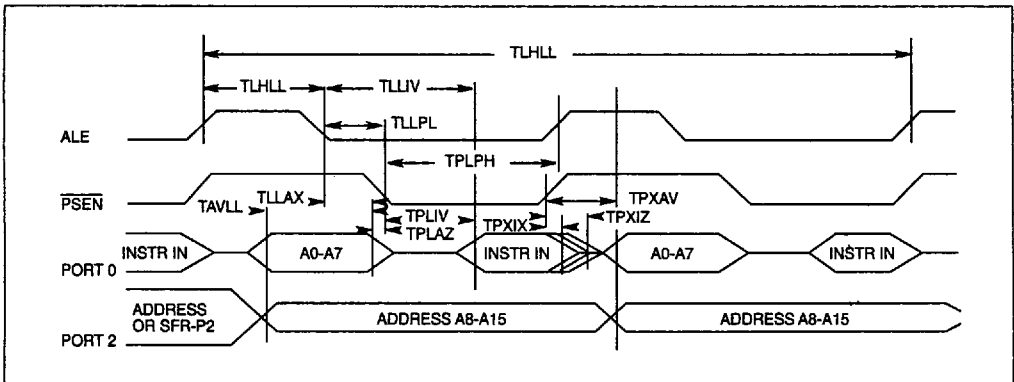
TLHLL

TLHLL

TLLIV

TLLPL

ALE

TPLPH

TLLAX

TPXAV

$\overline{PSEN}$

TAVLL

TPLIV

TPXIX

TPXIZ

TPLAZ

INSTR IN

A0-A7

INSTR IN

A0-A7

INSTR IN

PORT 0

ADDRESS OR SFR-P2

ADDRESS A8-A15

ADDRESS A8-A15

PORT 2